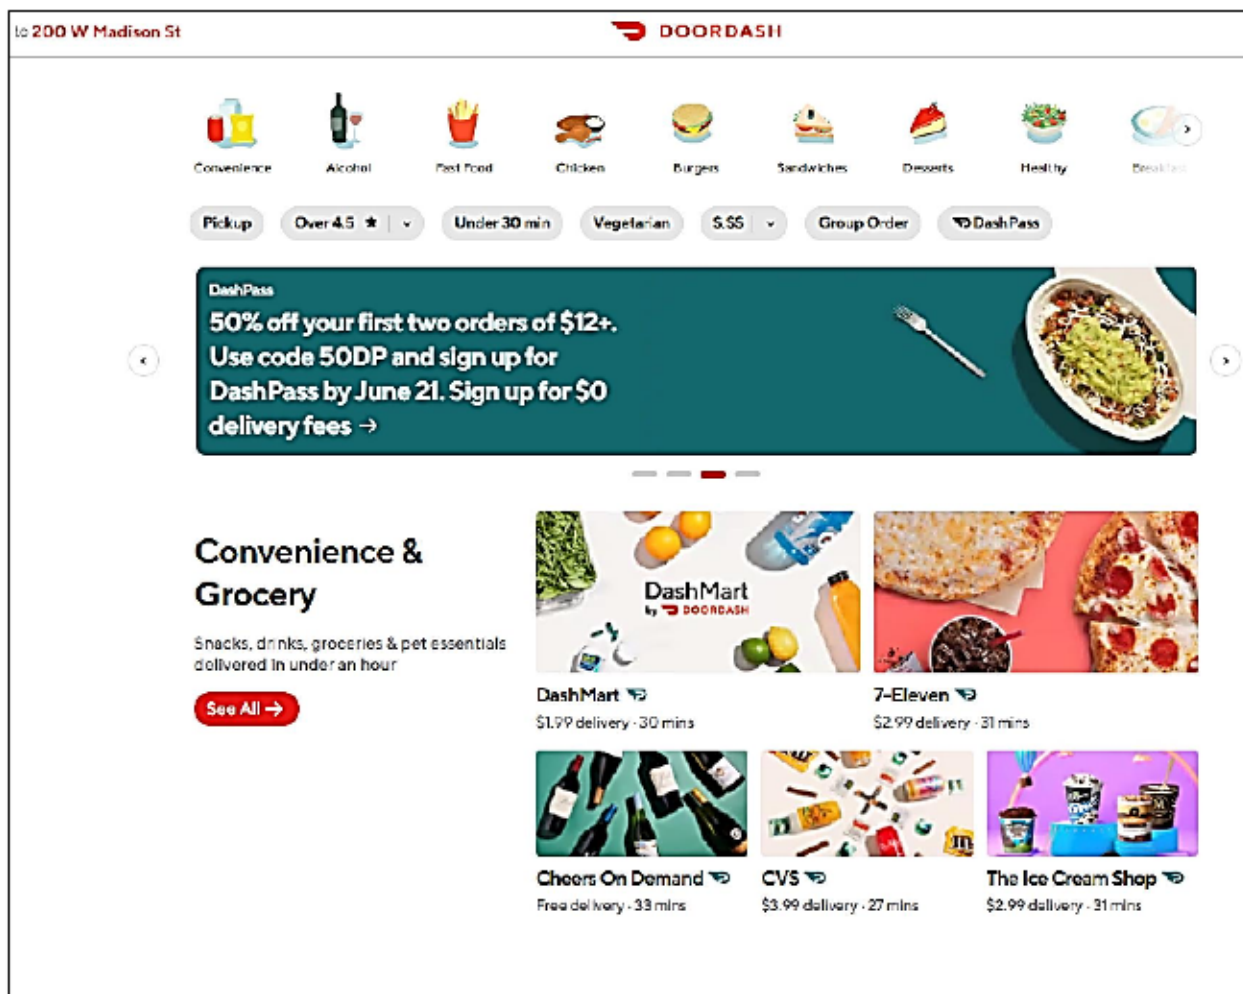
to 200 W Madison St

DOORDASH

Convenience
Alcohol
Fast Food
Chicken
Burgers
Sandwiches
Desserts
Healthy
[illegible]

Pickup
Over 4.5 ★
Under 30 min
Vegetarian
$.$$
Group Order
DashPass

DashPass
50% off your first two orders of $12+. Use code 50DP and sign up for DashPass by June 21. Sign up for $0 delivery fees →

Convenience & Grocery

Snacks, drinks, groceries & pet essentials delivered in under an hour

See All →

DashMart by DOORDASH

DashMart
$1.99 delivery · 30 mins

7-Eleven
$2.99 delivery · 31 mins

Cheers On Demand
Free delivery · 33 mins

CVS
$3.99 delivery · 27 mins

The Ice Cream Shop
$2.99 delivery · 31 mins